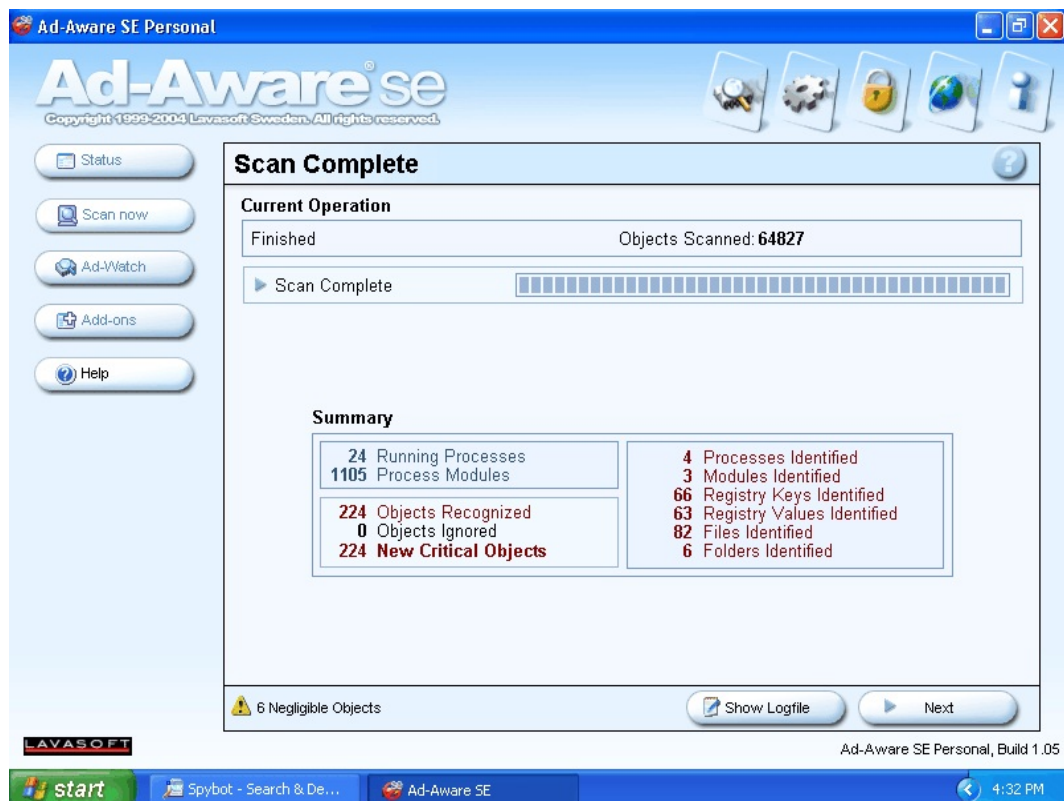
Ad-Aware SE Personal

Ad-Aware® se

Copyright 1999-2004 Lavasoft Sweden. All rights reserved.

Status

Scan now

Ad-Watch

Add-ons

Help

Scan Complete

Current Operation

Finished

Objects Scanned: 64827

Scan Complete

Summary

24 Running Processes
1105 Process Modules

224 Objects Recognized
0 Objects Ignored
224 New Critical Objects

4 Processes Identified
3 Modules Identified
66 Registry Keys Identified
63 Registry Values Identified
82 Files Identified
6 Folders Identified

6 Negligible Objects

Show Logfile

Next

LAVASOFT

Ad-Aware SE Personal, Build 1.05

start

Spybot - Search & De...

Ad-Aware SE

4:32 PM